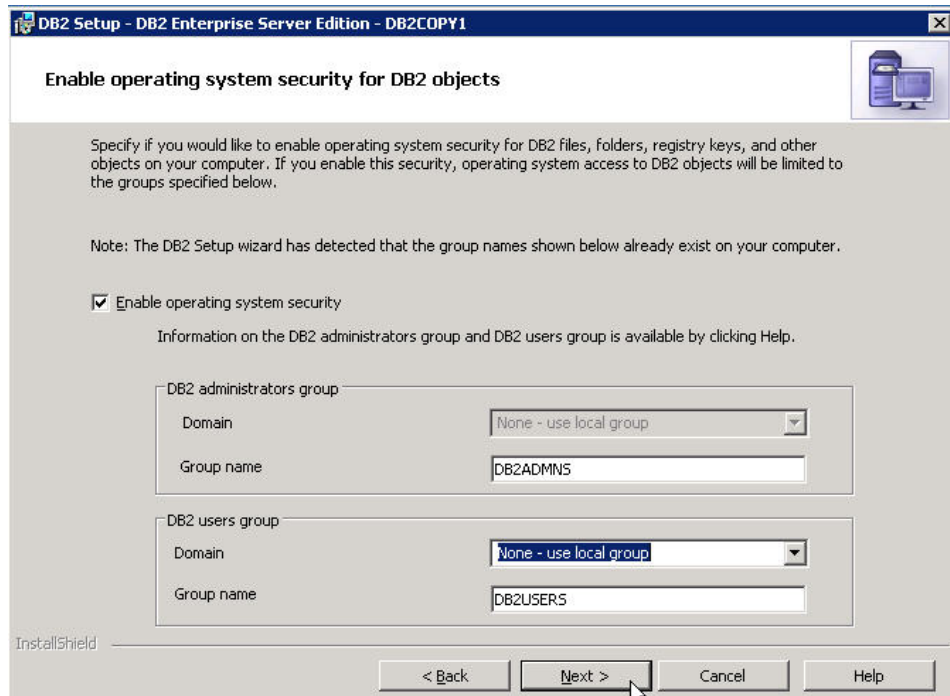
DB2 Setup - DB2 Enterprise Server Edition - DB2COPY1

Enable operating system security for DB2 objects

Specify if you would like to enable operating system security for DB2 files, folders, registry keys, and other objects on your computer. If you enable this security, operating system access to DB2 objects will be limited to the groups specified below.

Note: The DB2 Setup wizard has detected that the group names shown below already exist on your computer.

☑ Enable operating system security

Information on the DB2 administrators group and DB2 users group is available by clicking Help.

DB2 administrators group

Domain None - use local group

Group name DB2ADMNS

DB2 users group

Domain None - use local group

Group name DB2USERS

InstallShield

< Back Next > Cancel Help